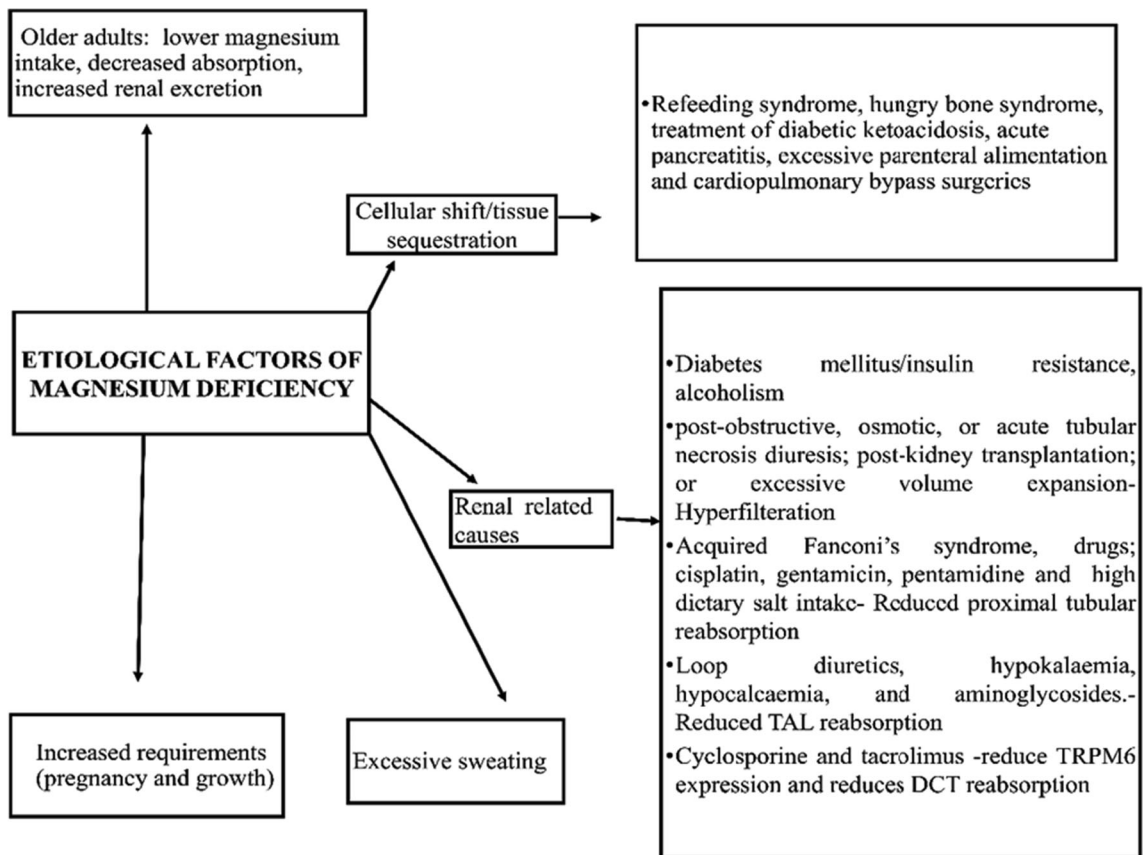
Older adults: lower magnesium intake, decreased absorption, increased renal excretion

•Refeeding syndrome, hungry bone syndrome, treatment of diabetic ketoacidosis, acute pancreatitis, excessive parenteral alimentation and cardiopulmonary bypass surgeries

Cellular shift/tissue sequestration

ETIOLOGICAL FACTORS OF MAGNESIUM DEFICIENCY

•Diabetes mellitus/insulin resistance, alcoholism

•post-obstructive, osmotic, or acute tubular necrosis diuresis; post-kidney transplantation; or excessive volume expansion- Hyperfilteration

•Acquired Fanconi's syndrome, drugs; cisplatin, gentamicin, pentamidine and high dietary salt intake- Reduced proximal tubular reabsorption

•Loop diuretics, hypokalaemia, hypocalcaemia, and aminoglycosides.- Reduced TAL reabsorption

•Cyclosporine and tacrolimus -reduce TRPM6 expression and reduces DCT reabsorption

Renal related causes

Increased requirements (pregnancy and growth)

Excessive sweating